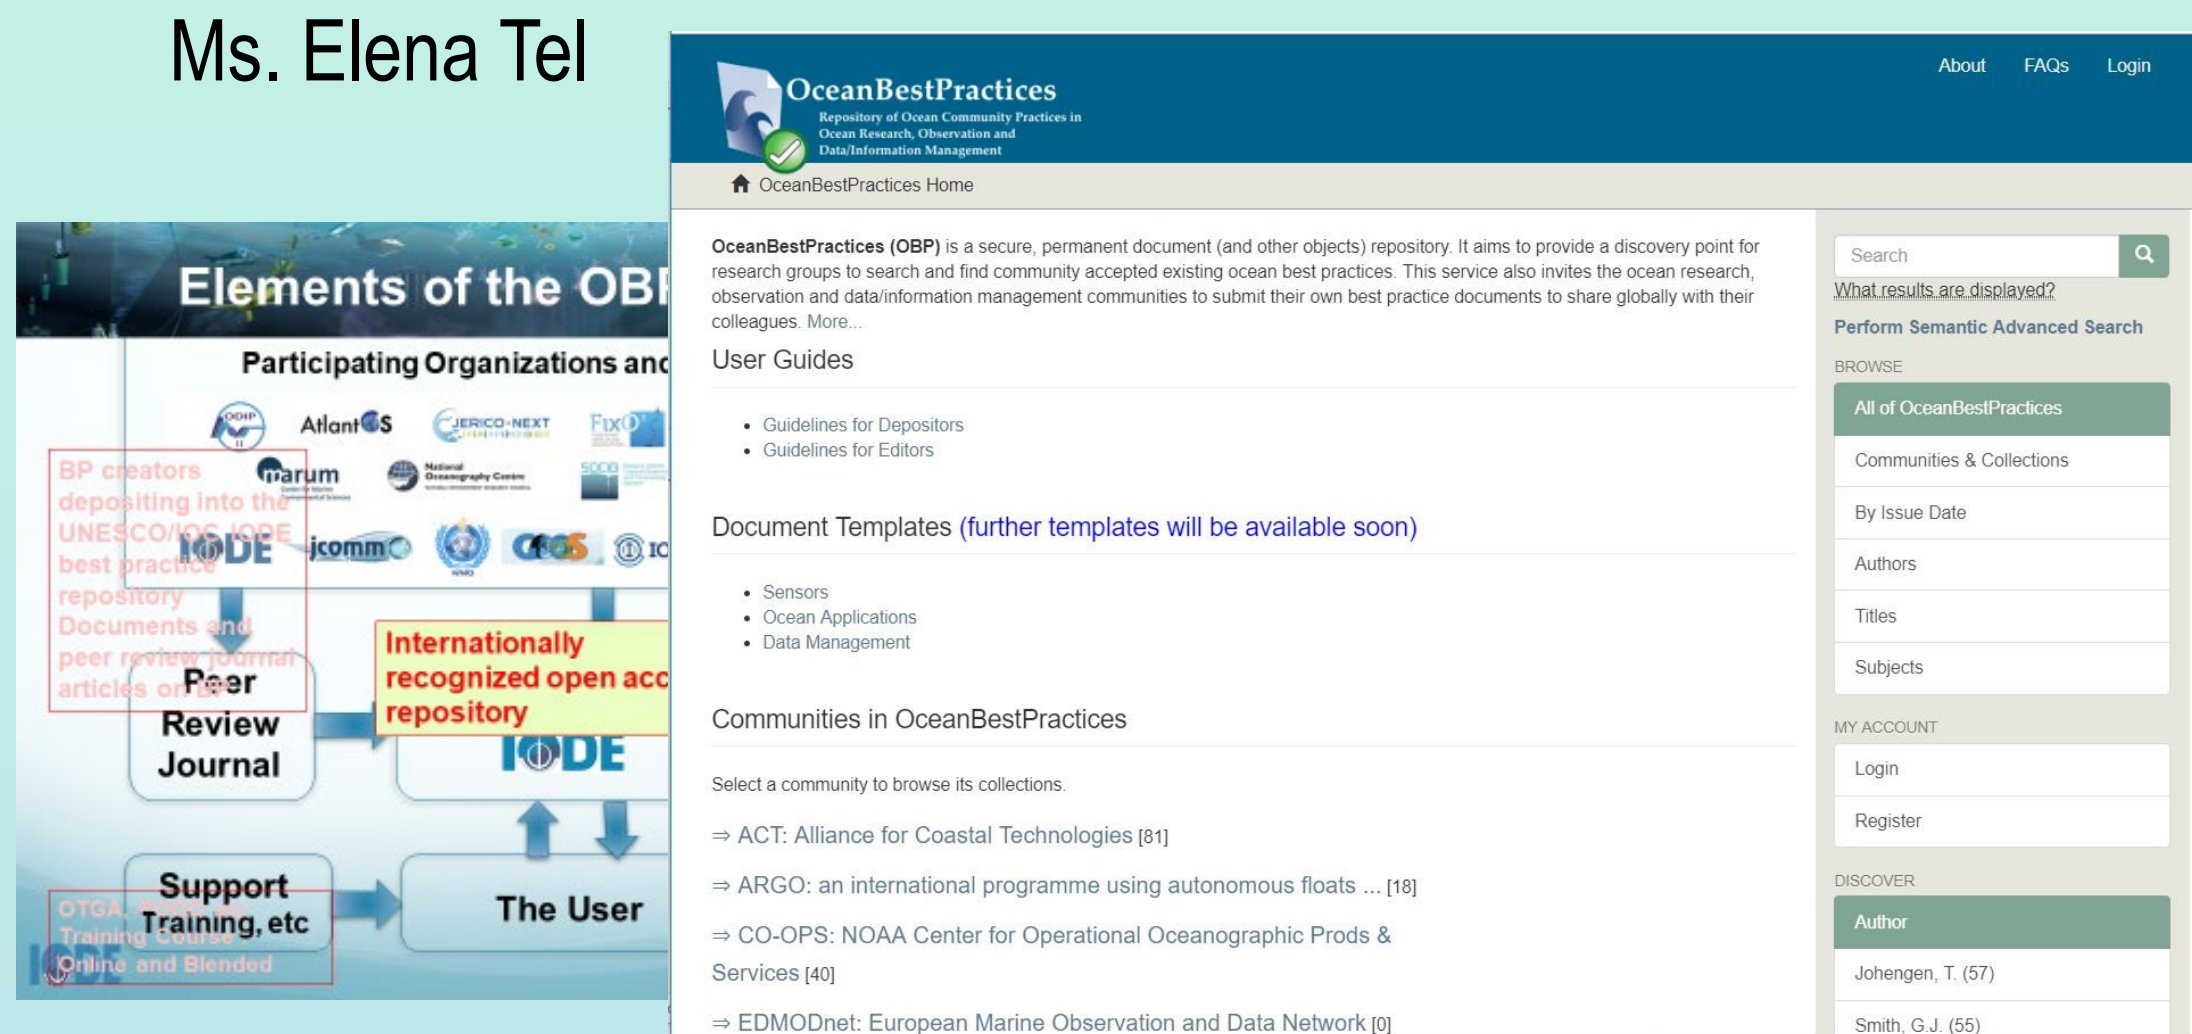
Ms. Elena Tel

Elements of the OB

Participating Organizations and

ODIP AtlantOS JERICO-NEXT FixO

marum National Oceanography Centre SOCIB

IODE jcomm GOOS IO

BP creators depositing into the UNESCO/IOC IODE best practice repository Documents and peer review journal articles on BP

Peer Review Journal

Internationally recognized open acc repository

IODE

Support Training, etc

OTGA, Training Course Online and Blended

The User

OceanBestPractices
Repository of Ocean Community Practices in Ocean Research, Observation and Data/Information Management

About FAQs Login

OceanBestPractices Home

**OceanBestPractices (OBP)** is a secure, permanent document (and other objects) repository. It aims to provide a discovery point for research groups to search and find community accepted existing ocean best practices. This service also invites the ocean research, observation and data/information management communities to submit their own best practice documents to share globally with their colleagues. More...

User Guides

- Guidelines for Depositors
- Guidelines for Editors

Document Templates (further templates will be available soon)

- Sensors
- Ocean Applications
- Data Management

Communities in OceanBestPractices

Select a community to browse its collections.

⇒ ACT: Alliance for Coastal Technologies [81]

⇒ ARGO: an international programme using autonomous floats ... [18]

⇒ CO-OPS: NOAA Center for Operational Oceanographic Prods & Services [40]

⇒ EDMODnet: European Marine Observation and Data Network [0]

Search
What results are displayed?
Perform Semantic Advanced Search

BROWSE
All of OceanBestPractices
Communities & Collections
By Issue Date
Authors
Titles
Subjects

MY ACCOUNT
Login
Register

DISCOVER
Author
Johengen, T. (57)
Smith, G.J. (55)